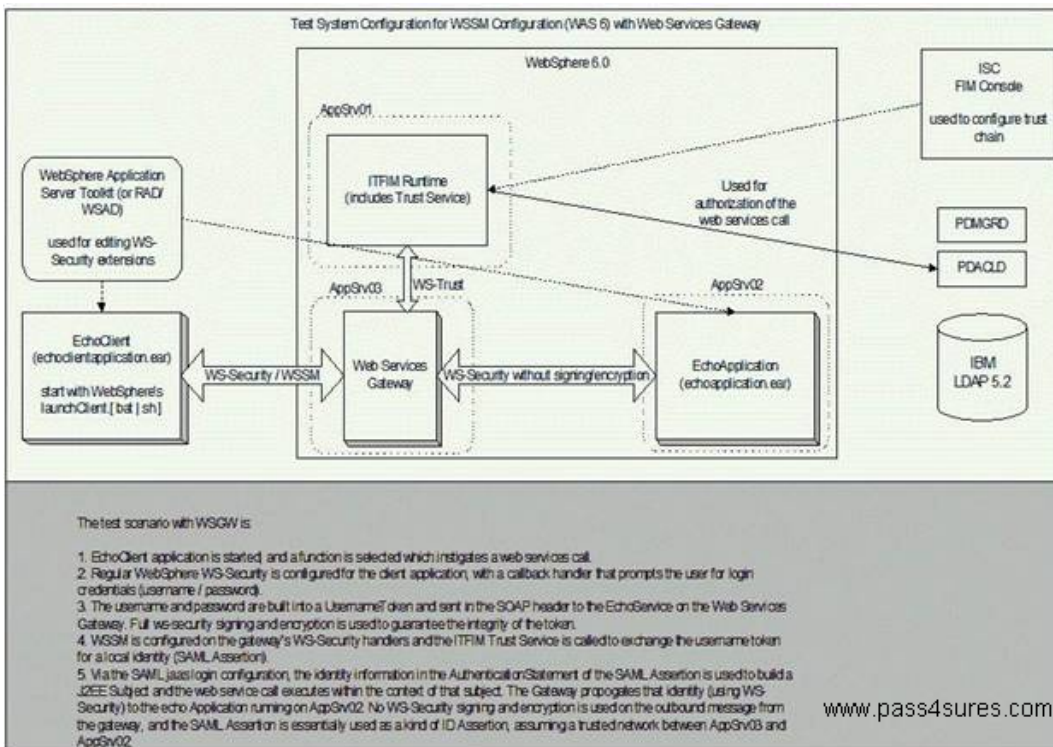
Test System Configuration for WSSM Configuration (WAS 6) with Web Services Gateway

WebSphere 6.0

ISC
FIM Console

used to configure trust chain

AppSrv01

ITFIM Runtime
(includes Trust Service)

WebSphere Application Server Toolkit (or RAD/ WSAD)

used for editing WS-Security extensions

Used for authorization of the web services call

PDMGRD

PDACLD

WS-Trust

AppSrv03

AppSrv02

EchoClient
(echoclientapplication.ear)

start with WebSphere's launchClient.[ bat | sh]

WS-Security / WSSM

Web Services Gateway

WS-Security without signing/encryption

EchoApplication
(echoapplication.ear)

IBM
LDAP 5.2

The test scenario with WSGW is:

1. EchoClient application is started, and a function is selected which instigates a web services call.
2. Regular WebSphere WS-Security is configured for the client application, with a callback handler that prompts the user for login credentials (username / password).
3. The username and password are built into a UsernameToken and sent in the SOAP header to the EchoService on the Web Services Gateway. Full ws-security signing and encryption is used to guarantee the integrity of the token.
4. WSSM is configured on the gateway's WS-Security handlers and the ITFIM Trust Service is called to exchange the username token for a local identity (SAML Assertion).
5. Via the SAML jaas login configuration, the identity information in the AuthenticationStatement of the SAML Assertion is used to build a J2EE Subject, and the web service call executes within the context of that subject. The Gateway propogates that identity (using WS-Security) to the echo Application running on AppSrv02. No WS-Security signing and encryption is used on the outbound message from the gateway, and the SAML Assertion is essentially used as a kind of ID Assertion, assuming a trusted network between AppSrv03 and AppSrv02.

www.pass4sures.com